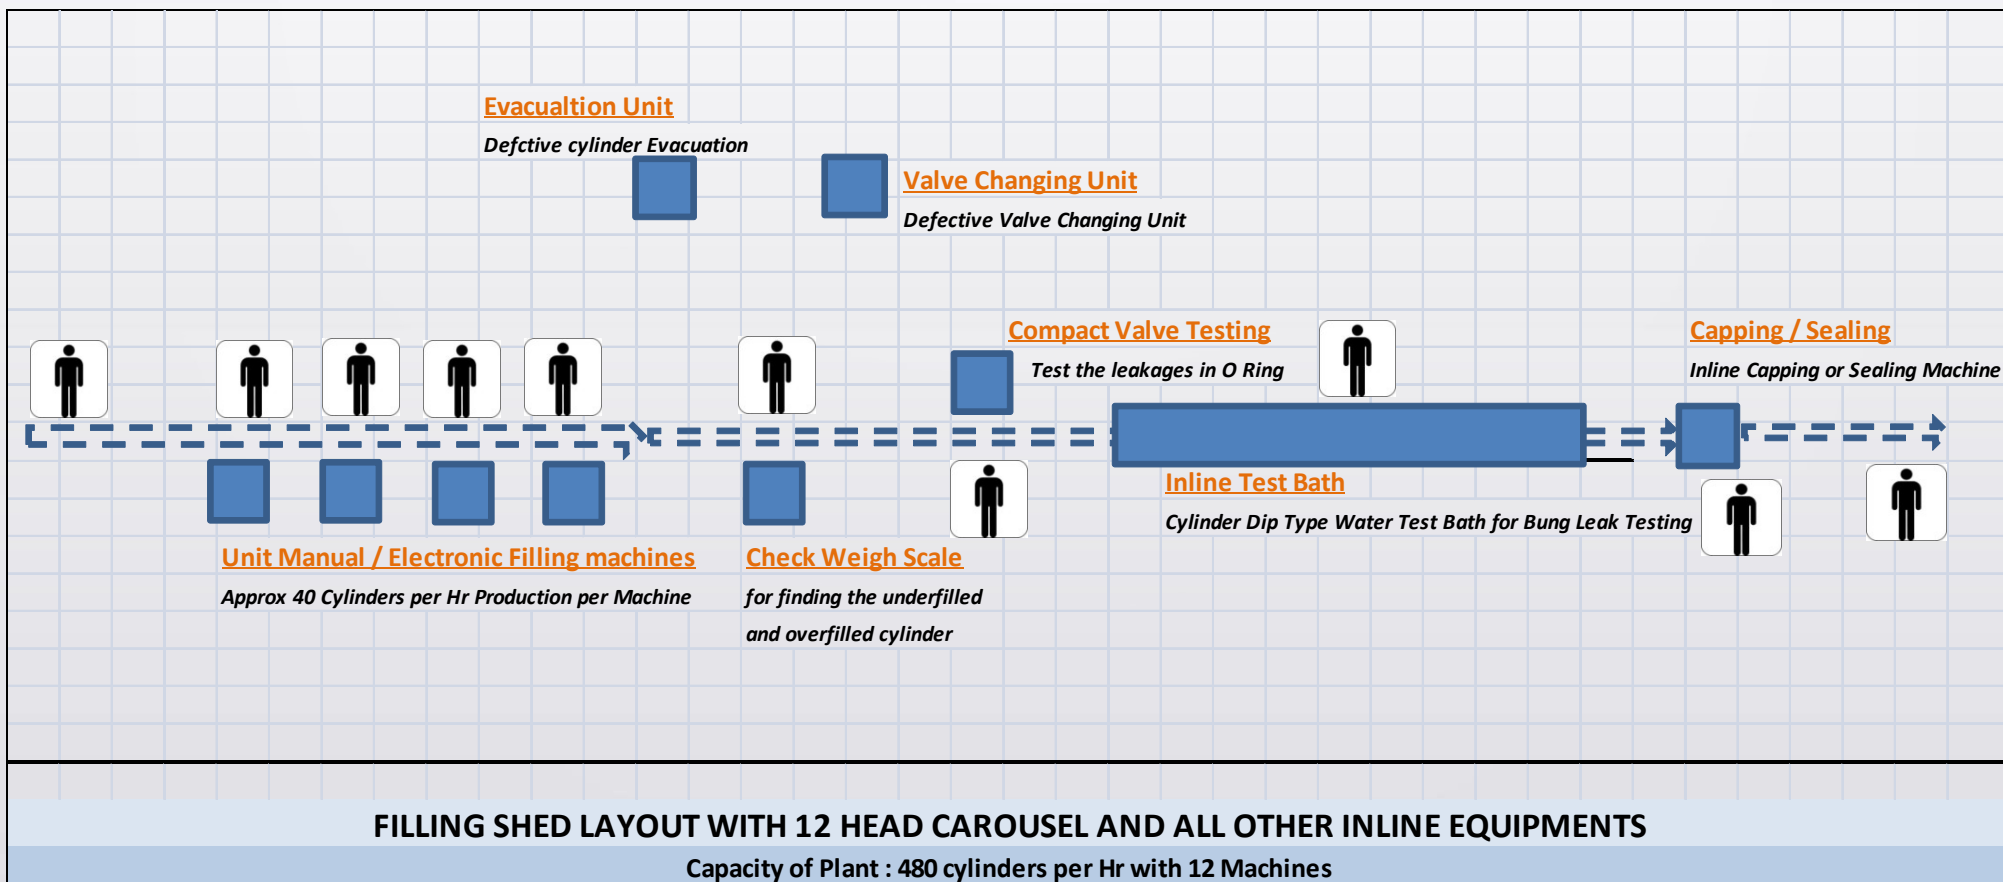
Evacualtion Unit

Defctive cylinder Evacuation

Valve Changing Unit

Defective Valve Changing Unit

Compact Valve Testing

Test the leakages in O Ring

Capping / Sealing

Inline Capping or Sealing Machine

Inline Test Bath

Cylinder Dip Type Water Test Bath for Bung Leak Testing

Unit Manual / Electronic Filling machines

Approx 40 Cylinders per Hr Production per Machine

Check Weigh Scale

for finding the underfilled and overfilled cylinder

FILLING SHED LAYOUT WITH 12 HEAD CAROUSEL AND ALL OTHER INLINE EQUIPMENTS

Capacity of Plant : 480 cylinders per Hr with 12 Machines